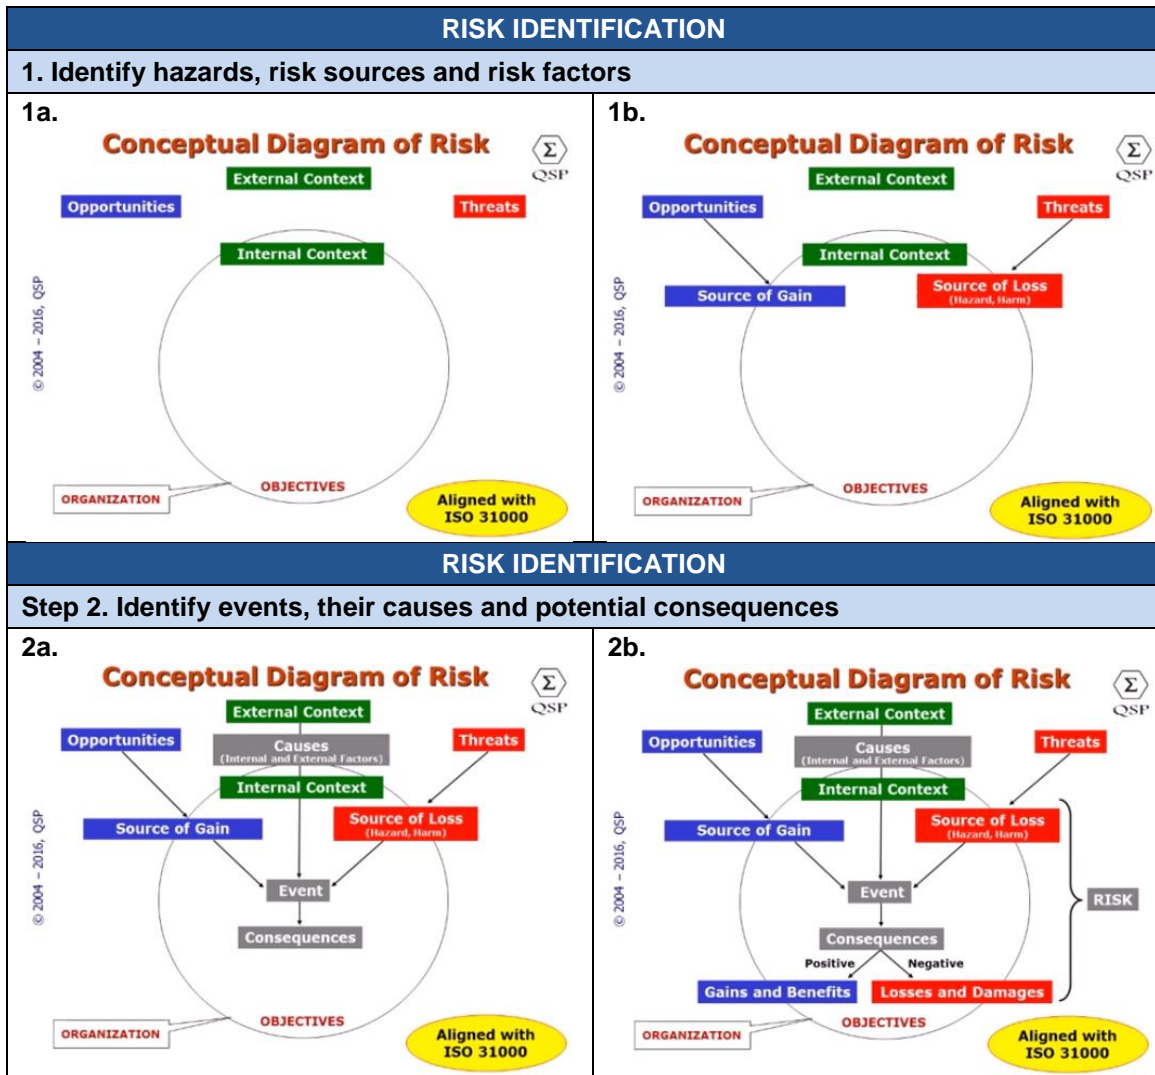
RISK IDENTIFICATION

1. Identify hazards, risk sources and risk factors

1a.

Conceptual Diagram of Risk

$\Sigma$ QSP

External Context

Opportunities

Threats

Internal Context

© 2004 – 2016, QSP

ORGANIZATION

OBJECTIVES

Aligned with ISO 31000

1b.

Conceptual Diagram of Risk

$\Sigma$ QSP

External Context

Opportunities

Threats

Internal Context

Source of Gain

Source of Loss (Hazard, Harm)

© 2004 – 2016, QSP

ORGANIZATION

OBJECTIVES

Aligned with ISO 31000

RISK IDENTIFICATION

Step 2. Identify events, their causes and potential consequences

2a.

Conceptual Diagram of Risk

$\Sigma$ QSP

External Context

Opportunities

Causes (Internal and External Factors)

Threats

Internal Context

Source of Gain

Source of Loss (Hazard, Harm)

© 2004 – 2016, QSP

Event

Consequences

ORGANIZATION

OBJECTIVES

Aligned with ISO 31000

2b.

Conceptual Diagram of Risk

$\Sigma$ QSP

External Context

Opportunities

Causes (Internal and External Factors)

Threats

Internal Context

Source of Gain

Source of Loss (Hazard, Harm)

© 2004 – 2016, QSP

Event

RISK

Consequences

Positive

Negative

Gains and Benefits

Losses and Damages

ORGANIZATION

OBJECTIVES

Aligned with ISO 31000